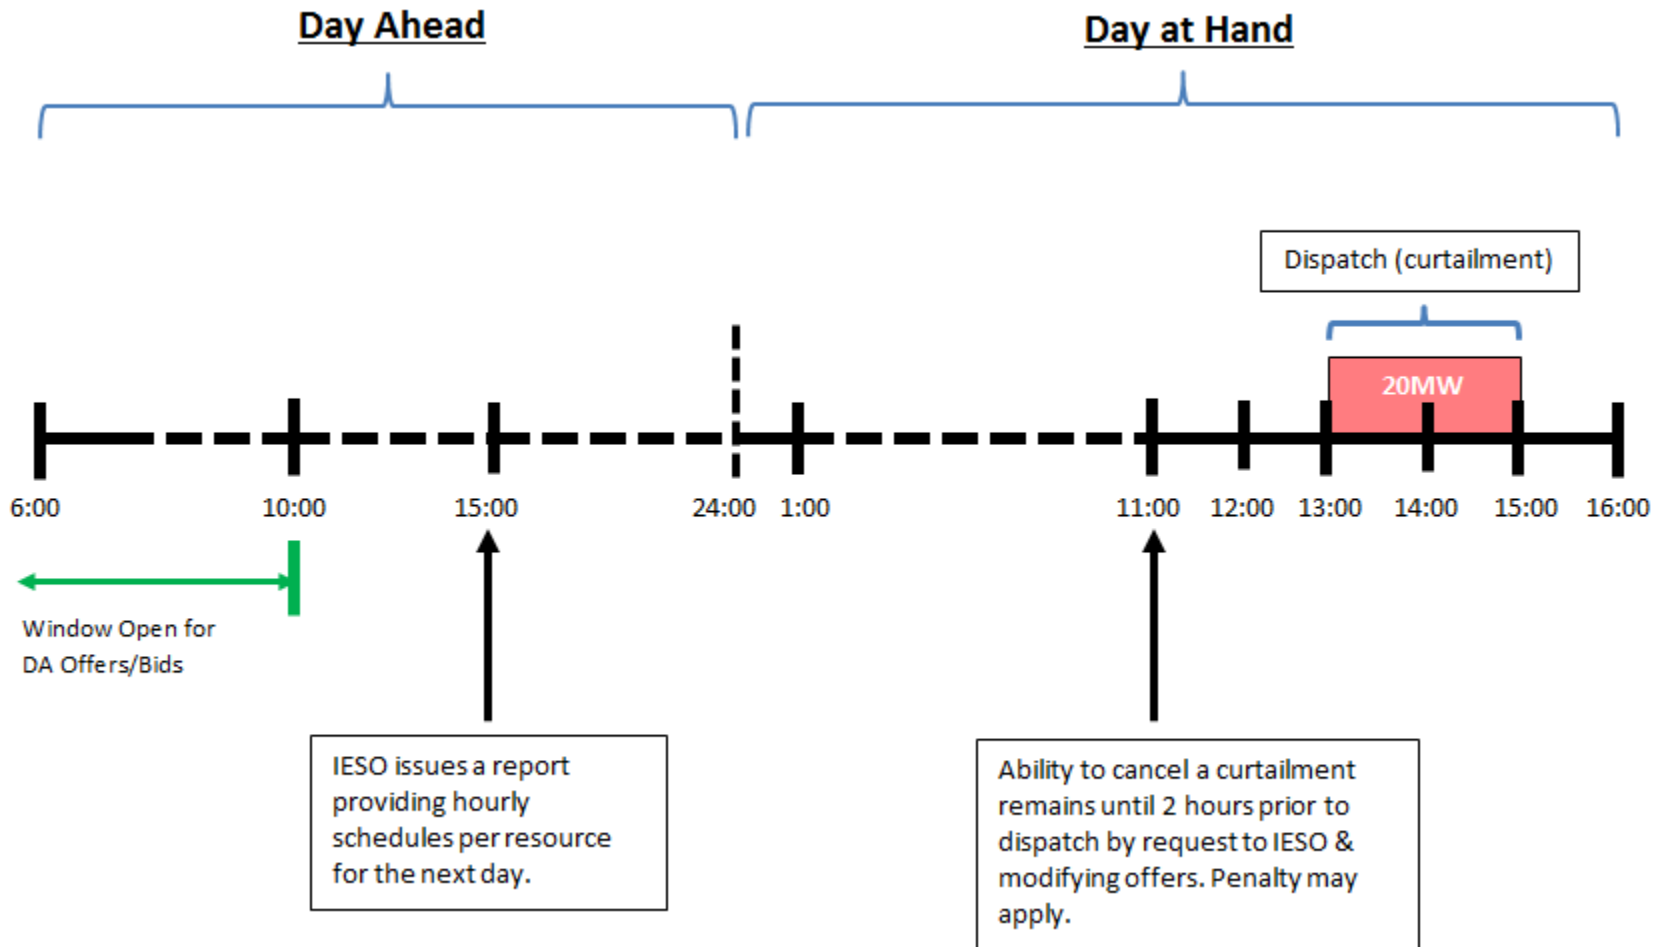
Day Ahead

Day at Hand

Dispatch (curtailment)

20MW

6:00 10:00 15:00 24:00 1:00 11:00 12:00 13:00 14:00 15:00 16:00

Window Open for DA Offers/Bids

IESO issues a report providing hourly schedules per resource for the next day.

Ability to cancel a curtailment remains until 2 hours prior to dispatch by request to IESO & modifying offers. Penalty may apply.